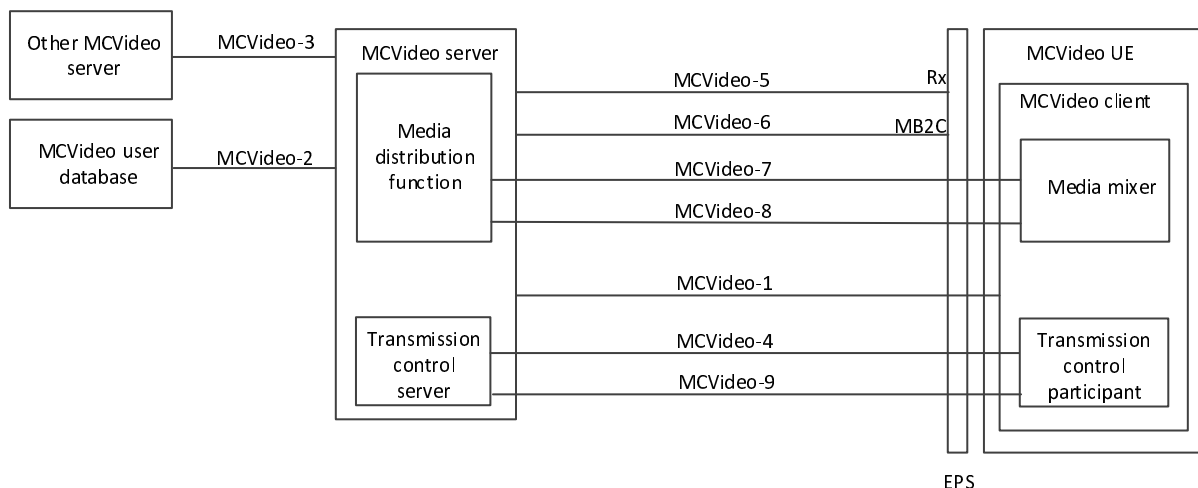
Other MCVideo server

MCVideo-3

MCVideo server

MCVideo user database

MCVideo-2

Media distribution function

MCVideo-5

Rx

MCVideo-6

MB2C

MCVideo-7

MCVideo-8

MCVideo-1

Transmission control server

MCVideo-4

MCVideo-9

MCVideo UE

MCVideo client

Media mixer

Transmission control participant

EPS